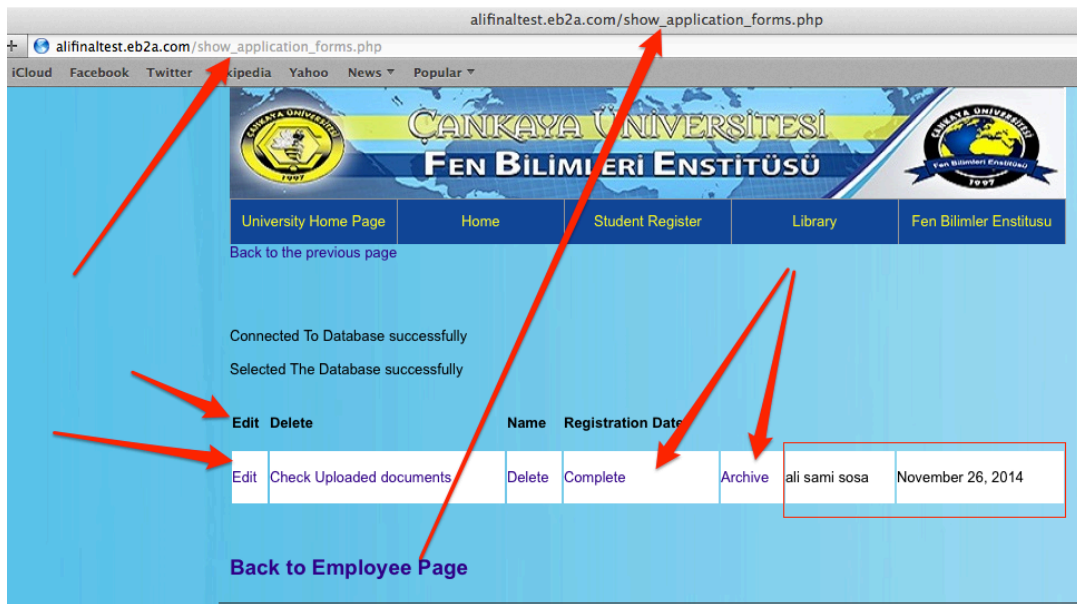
alifinaltest.eb2a.com/show_application_forms.php

alifinaltest.eb2a.com/show_application_forms.php

iCloud Facebook Twitter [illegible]ikipedia Yahoo News Popular

ÇANKAYA ÜNİVERSİTESİ
FEN BİLİMLERİ ENSTİTÜSÜ

ÇANKAYA ÜNİVERSİTESİ
1997
Fen Bilimleri Enstitüsü
1997

University Home Page | Home | Student Register | Library | Fen Bilimler Enstitusu

Back to the previous page

Connected To Database successfully

Selected The Database successfully

| Edit | Delete | | Name | Registration Date | | | |
|---|---|---|---|---|---|---|---|
| Edit | Check Uploaded documents | Delete | Complete | Archive | ali sami sosa | November 26, 2014 | |

Back to Employee Page